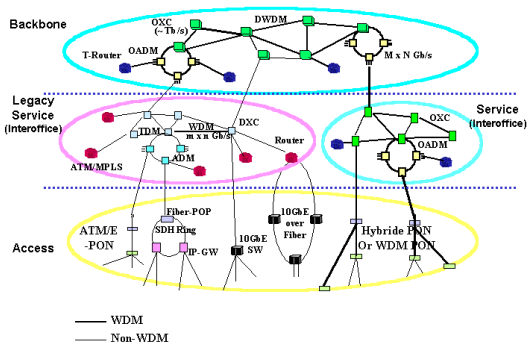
Backbone

OXC (~Tb/s)

DWDM

OADM

T-Router

M x N Gb/s

DXC

Legacy Service (Interoffice)

TDM

WDM m x n Gb/s

DXC

Router

ATM/MPLS

ADM

Service (Interoffice)

OXC

OADM

Access

Fiber-POP

ATM/E -PON

SDH Ring

IP-GW

10GbE SW

10GbE over Fiber

Hybride PON Or WDM PON

WDM

Non-WDM